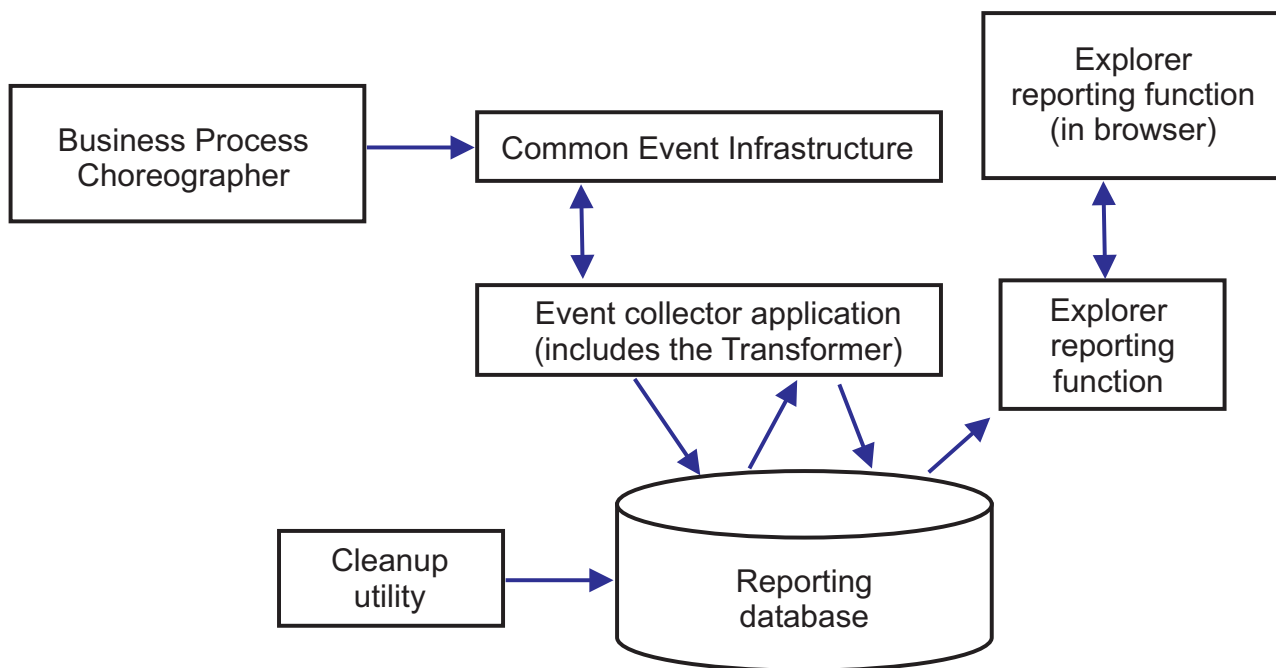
Explorer reporting function (in browser)

Business Process Choreographer

Common Event Infrastructure

Event collector application (includes the Transformer)

Explorer reporting function

Cleanup utility

Reporting database